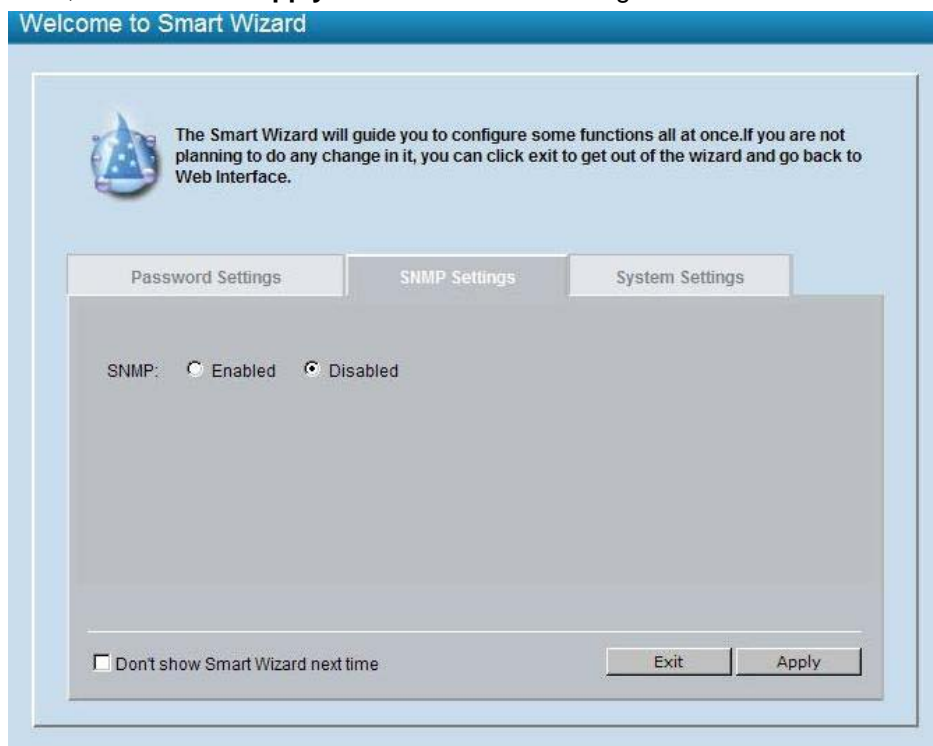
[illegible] Apply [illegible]

Welcome to Smart Wizard

The Smart Wizard will guide you to configure some functions all at once.If you are not planning to do any change in it, you can click exit to get out of the wizard and go back to Web Interface.

Password Settings | SNMP Settings | System Settings

SNMP: Enabled Disabled

Don't show Smart Wizard next time

Exit

Apply